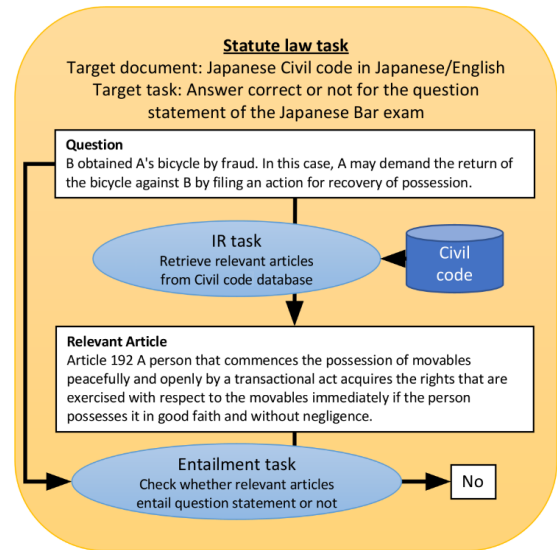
Statute law task
Target document: Japanese Civil code in Japanese/English
Target task: Answer correct or not for the question statement of the Japanese Bar exam

Question
B obtained A's bicycle by fraud. In this case, A may demand the return of the bicycle against B by filing an action for recovery of possession.

IR task
Retrieve relevant articles from Civil code database

Civil code

Relevant Article
Article 192 A person that commences the possession of movables peacefully and openly by a transactional act acquires the rights that are exercised with respect to the movables immediately if the person possesses it in good faith and without negligence.

Entailment task
Check whether relevant articles entail question statement or not

No